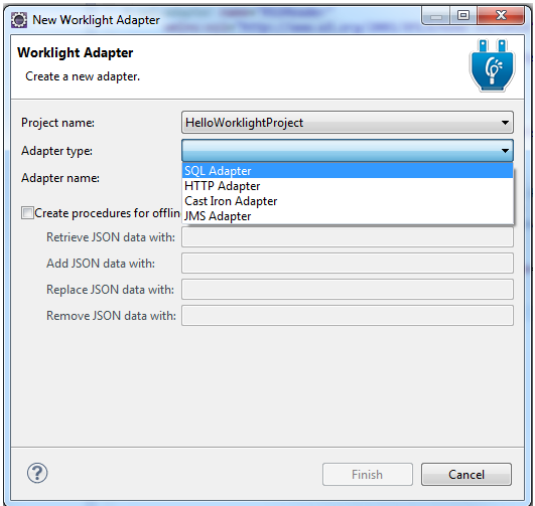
New Worklight Adapter

Worklight Adapter

Create a new adapter.

Project name: HelloWorklightProject

Adapter type:

SQL Adapter
HTTP Adapter
Cast Iron Adapter
JMS Adapter

Adapter name:

Create procedures for offlin

Retrieve JSON data with:

Add JSON data with:

Replace JSON data with:

Remove JSON data with:

?

Finish

Cancel